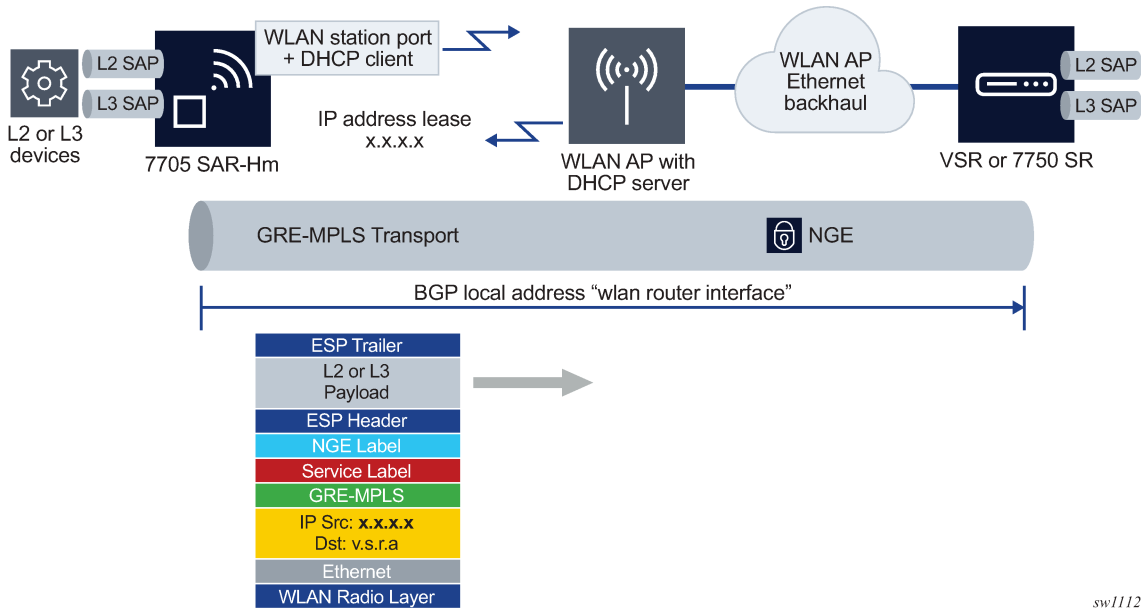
L2 SAP

L3 SAP

L2 or L3 devices

7705 SAR-Hm

WLAN station port + DHCP client

IP address lease x.x.x.x

WLAN AP with DHCP server

WLAN AP Ethernet backhaul

L2 SAP

L3 SAP

VSR or 7750 SR

GRE-MPLS Transport

NGE

BGP local address “wlan router interface”

ESP Trailer

L2 or L3 Payload

ESP Header

NGE Label

Service Label

GRE-MPLS

IP Src: **x.x.x.x**
Dst: v.s.r.a

Ethernet

WLAN Radio Layer

sw1112